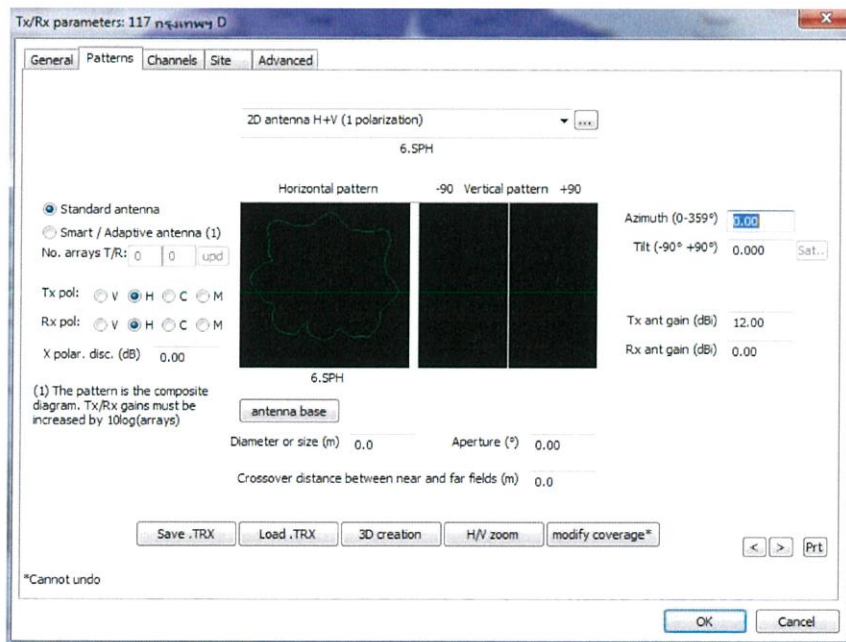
Tx/Rx parameters: 117 กรุงเทพฯ D

General | Patterns | Channels | Site | Advanced

2D antenna H+V (1 polarization) ...

6.SPH

Horizontal pattern -90 Vertical pattern +90

Standard antenna

Smart / Adaptive antenna (1)

No. arrays T/R: 0 0 upd

Tx pol: V H C M

Rx pol: V H C M

X polar. disc. (dB) 0.00

(1) The pattern is the composite diagram. Tx/Rx gains must be increased by 10log(arrays)

6.SPH

antenna base

Azimuth (0-359°) 0.00

Tilt (-90° +90°) 0.000 Sat..

Tx ant gain (dBi) 12.00

Rx ant gain (dBi) 0.00

Diameter or size (m) 0.0

Aperture (°) 0.00

Crossover distance between near and far fields (m) 0.0

Save .TRX | Load .TRX | 3D creation | H/V zoom | modify coverage*

< > Prt

*Cannot undo

OK Cancel